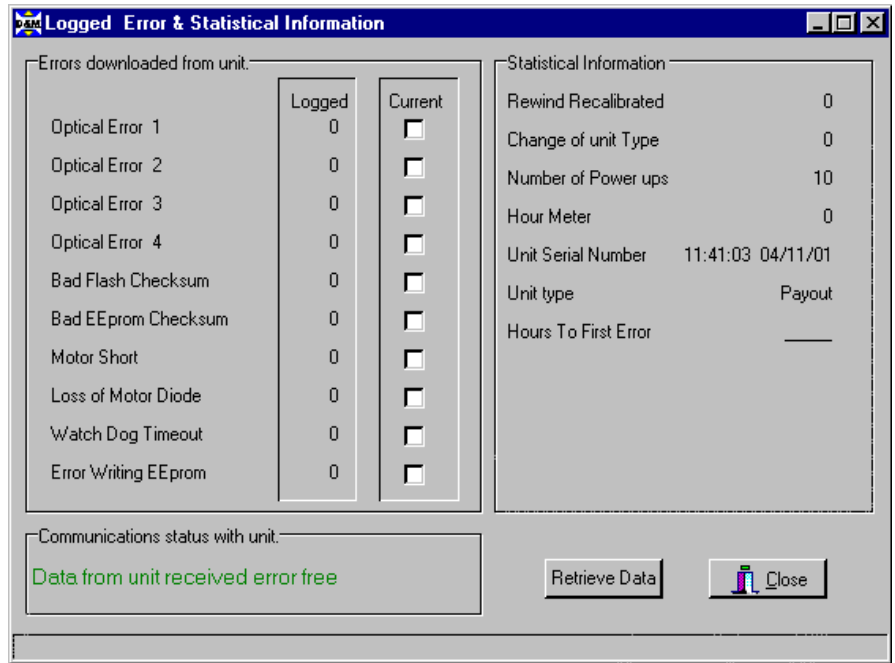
D&M Logged Error & Statistical Information

Errors downloaded from unit.

| | Logged | Current |
|---|---|---|
| Optical Error 1 | 0 | ☐ |
| Optical Error 2 | 0 | ☐ |
| Optical Error 3 | 0 | ☐ |
| Optical Error 4 | 0 | ☐ |
| Bad Flash Checksum | 0 | ☐ |
| Bad EEprom Checksum | 0 | ☐ |
| Motor Short | 0 | ☐ |
| Loss of Motor Diode | 0 | ☐ |
| Watch Dog Timeout | 0 | ☐ |
| Error Writing EEprom | 0 | ☐ |

Statistical Information

| | |
|---|---|
| Rewind Recalibrated | 0 |
| Change of unit Type | 0 |
| Number of Power ups | 10 |
| Hour Meter | 0 |
| Unit Serial Number | 11:41:03 04/11/01 |
| Unit type | Payout |
| Hours To First Error | _____ |

Communications status with unit.

Data from unit received error free

Retrieve Data

Close